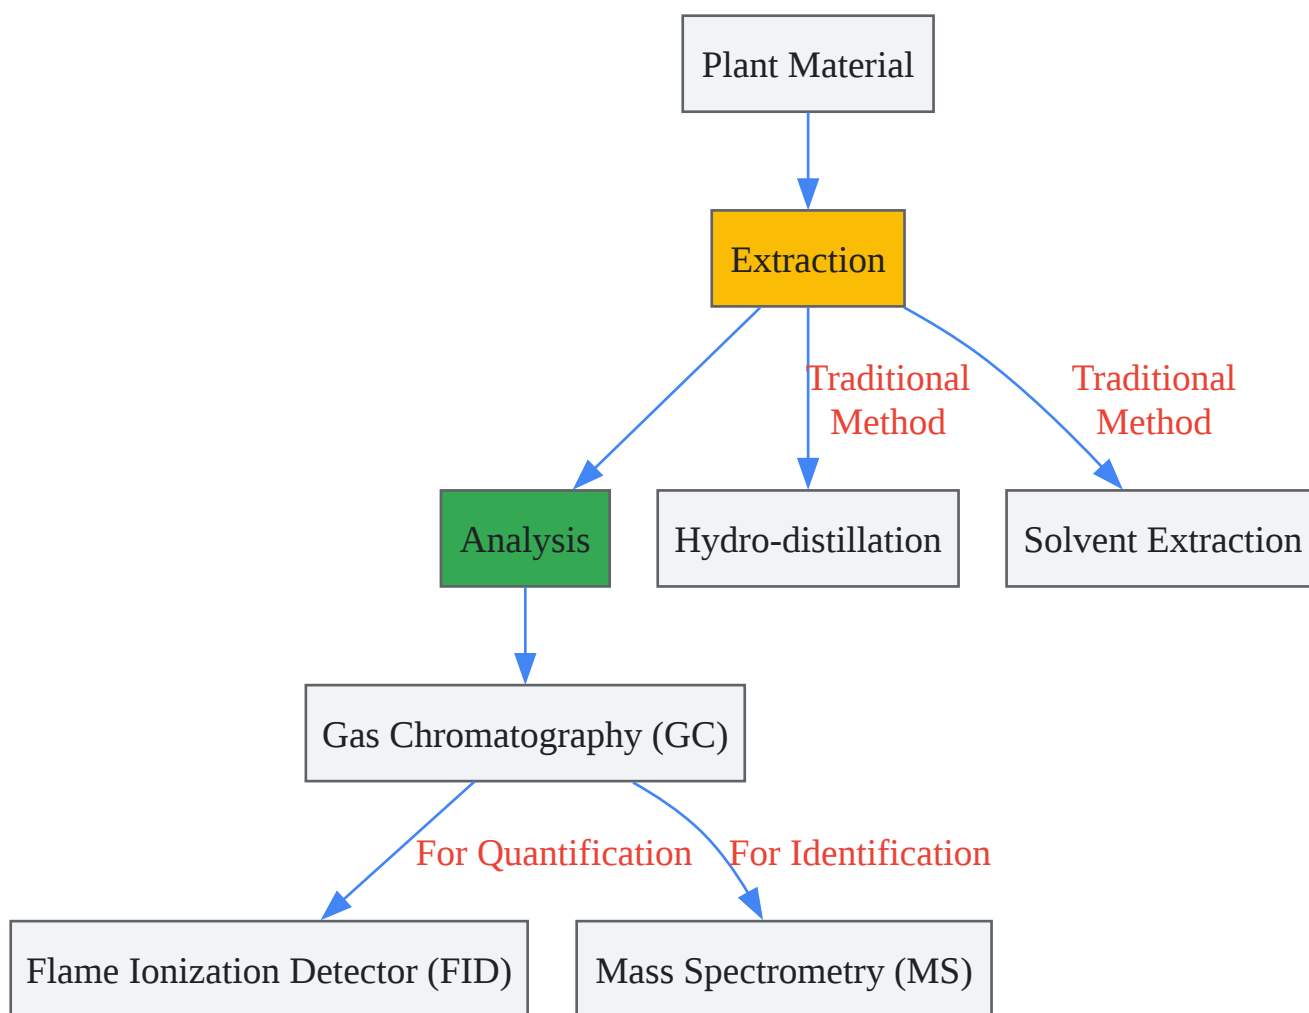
Plant Material

Extraction

Traditional Method

Traditional Method

Analysis

Hydro-distillation

Solvent Extraction

Gas Chromatography (GC)

For Quantification

For Identification

Flame Ionization Detector (FID)

Mass Spectrometry (MS)